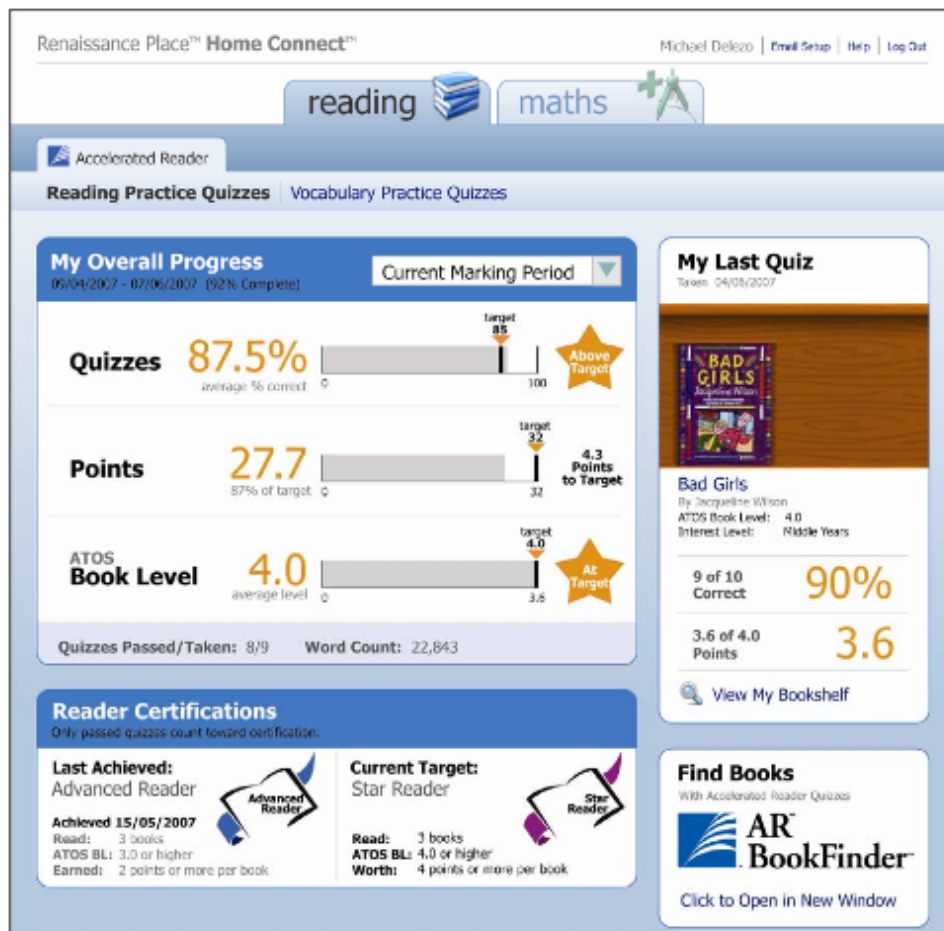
Renaissance Place™ Home Connect™

Michael Delezo | Email Setup | Help | Log Out

reading maths

Accelerated Reader

Reading Practice Quizzes | Vocabulary Practice Quizzes

My Overall Progress
09/04/2007 - 07/06/2007 [92% Complete]

Current Marking Period

Quizzes 87.5%
average % correct
target 85
0 100
Above Target

Points 27.7
87% of target
target 32
0 32
4.3 Points to Target

ATOS Book Level 4.0
average level
target 4.0
0 3.6
At Target

Quizzes Passed/Taken: 8/9 Word Count: 22,843

My Last Quiz
Taken 04/06/2007

BAD GIRLS Jacqueline Wilson

Bad Girls
By Jacqueline Wilson
ATOS Book Level: 4.0
Interest Level: Middle Years

9 of 10 Correct 90%

3.6 of 4.0 Points 3.6

View My Bookshelf

Reader Certifications
Only passed quizzes count toward certification.

Last Achieved:
Advanced Reader
Advanced Reader
Achieved 15/05/2007
Read: 3 books
ATOS BL: 3.0 or higher
Earned: 2 points or more per book

Current Target:
Star Reader
Star Reader
Read: 3 books
ATOS BL: 4.0 or higher
Worth: 4 points or more per book

Find Books
With Accelerated Reader Quizzes

AR BookFinder™

Click to Open in New Window